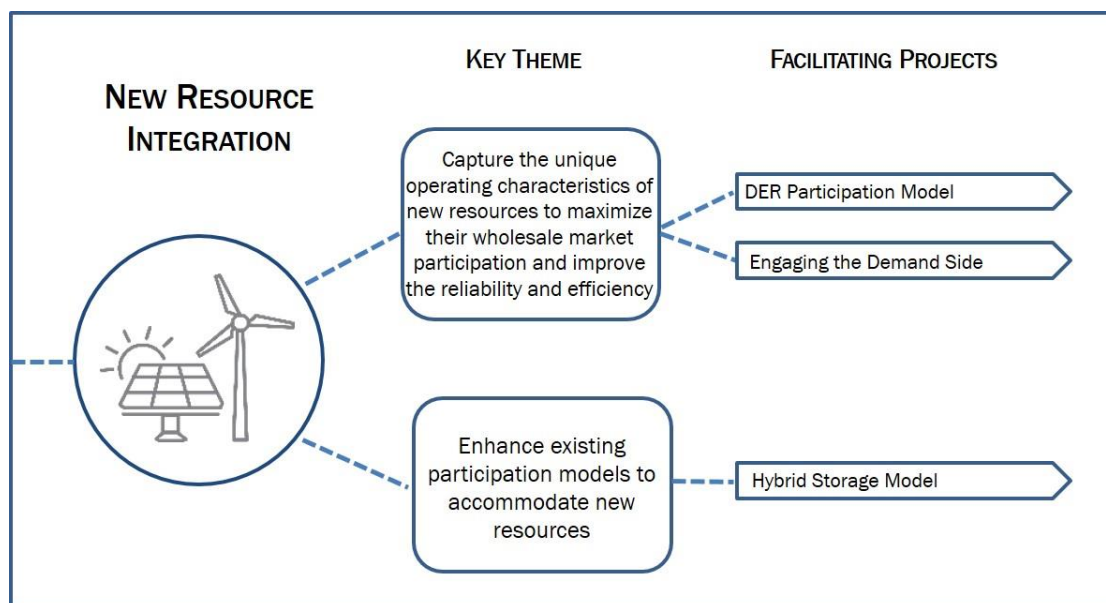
New Resource Integration

Key Theme

Facilitating Projects

Capture the unique operating characteristics of new resources to maximize their wholesale market participation and improve the reliability and efficiency

DER Participation Model

Engaging the Demand Side

Enhance existing participation models to accommodate new resources

Hybrid Storage Model